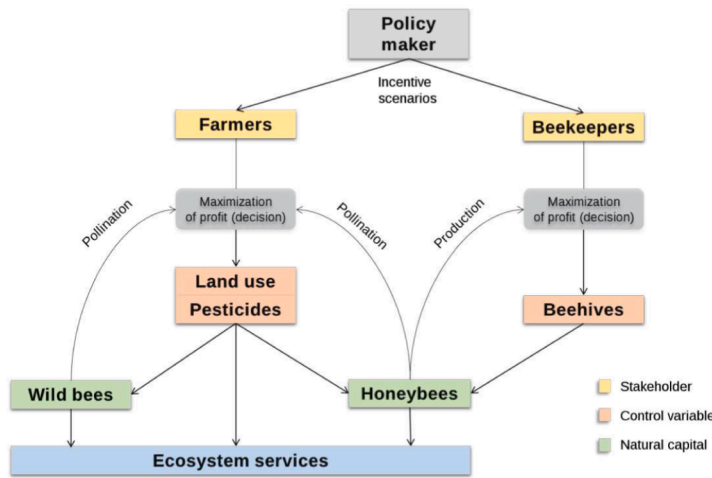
Policy maker

Incentive scenarios

Farmers

Beekeepers

Maximization of profit (decision)

Maximization of profit (decision)

Pollination

Pollination

Production

Land use

Pesticides

Beehives

Wild bees

Honeybees

Ecosystem services

Stakeholder

Control variable

Natural capital